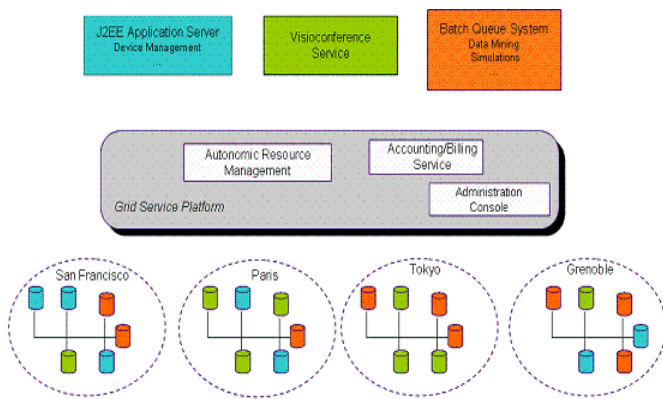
J2EE Application Server
Device Management
...

Visioconference Service

Batch Queue System
Data Mining
Simulations
...

Autonomic Resource Management

Accounting/Billing Service

Administration Console

Grid Service Platform

San Francisco

Paris

Tokyo

Grenoble